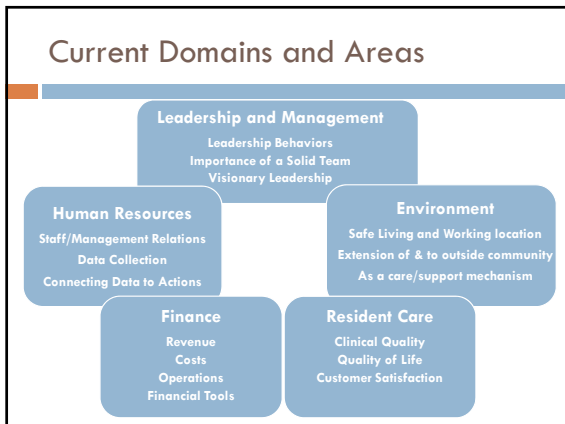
Current Domains and Areas

Leadership and Management
Leadership Behaviors
Importance of a Solid Team
Visionary Leadership

Human Resources
Staff/Management Relations
Data Collection
Connecting Data to Actions

Environment
Safe Living and Working location
Extension of & to outside community
As a care/support mechanism

Finance
Revenue
Costs
Operations
Financial Tools

Resident Care
Clinical Quality
Quality of Life
Customer Satisfaction